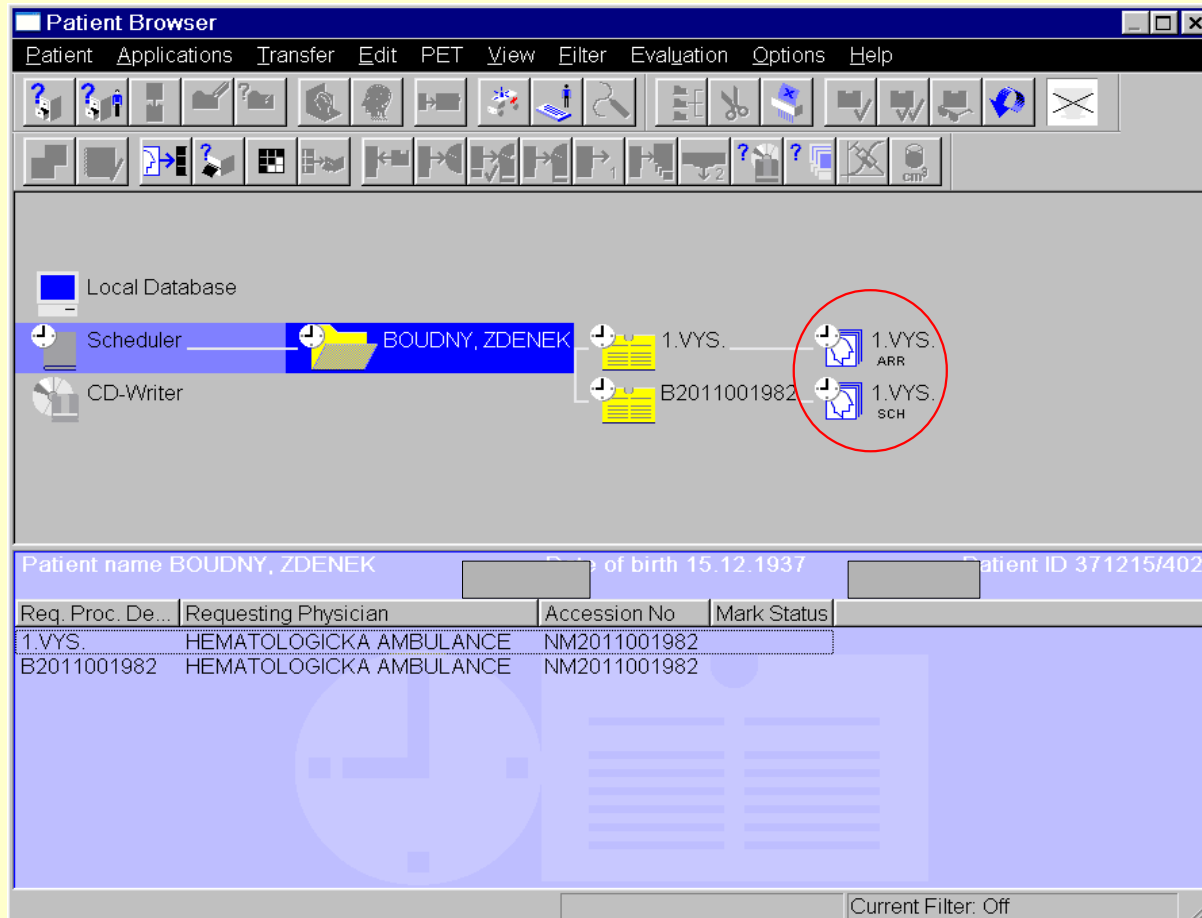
Patient Browser

Patient Applications Transfer Edit PET View Filter Evaluation Options Help

Local Database
Scheduler
BOUDNY, ZDENEK
1.VYS.
1.VYS.
ARR
CD-Writer
B2011001982
1.VYS.
SCH

Patient name BOUDNY, ZDENEK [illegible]ate of birth 15.12.1937 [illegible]atient ID 371215/402

| Req. Proc. De... | Requesting Physician | Accession No | Mark Status |
|---|---|---|---|
| 1.VYS. | HEMATOLOGICKA AMBULANCE | NM2011001982 | |
| B2011001982 | HEMATOLOGICKA AMBULANCE | NM2011001982 | |

Current Filter: Off